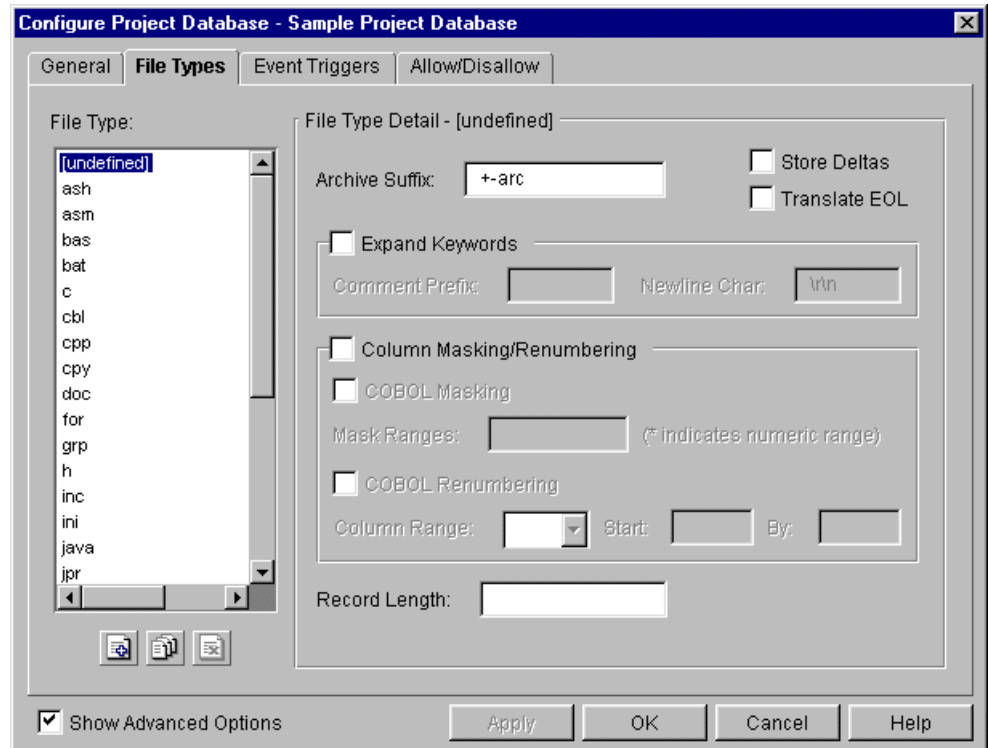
Configure Project Database - Sample Project Database

General | File Types | Event Triggers | Allow/Disallow

File Type:

[undefined]
ash
asm
bas
bat
c
cbl
cpp
cpy
doc
for
grp
h
inc
ini
java
jpr

File Type Detail - [undefined]

Archive Suffix: +-arc

Store Deltas

Translate EOL

Expand Keywords

Comment Prefix:

Newline Char: \r\n

Column Masking/Renumbering

COBOL Masking

Mask Ranges:

(* indicates numeric range)

COBOL Renumbering

Column Range:

Start:

By:

Record Length:

Show Advanced Options

Apply

OK

Cancel

Help